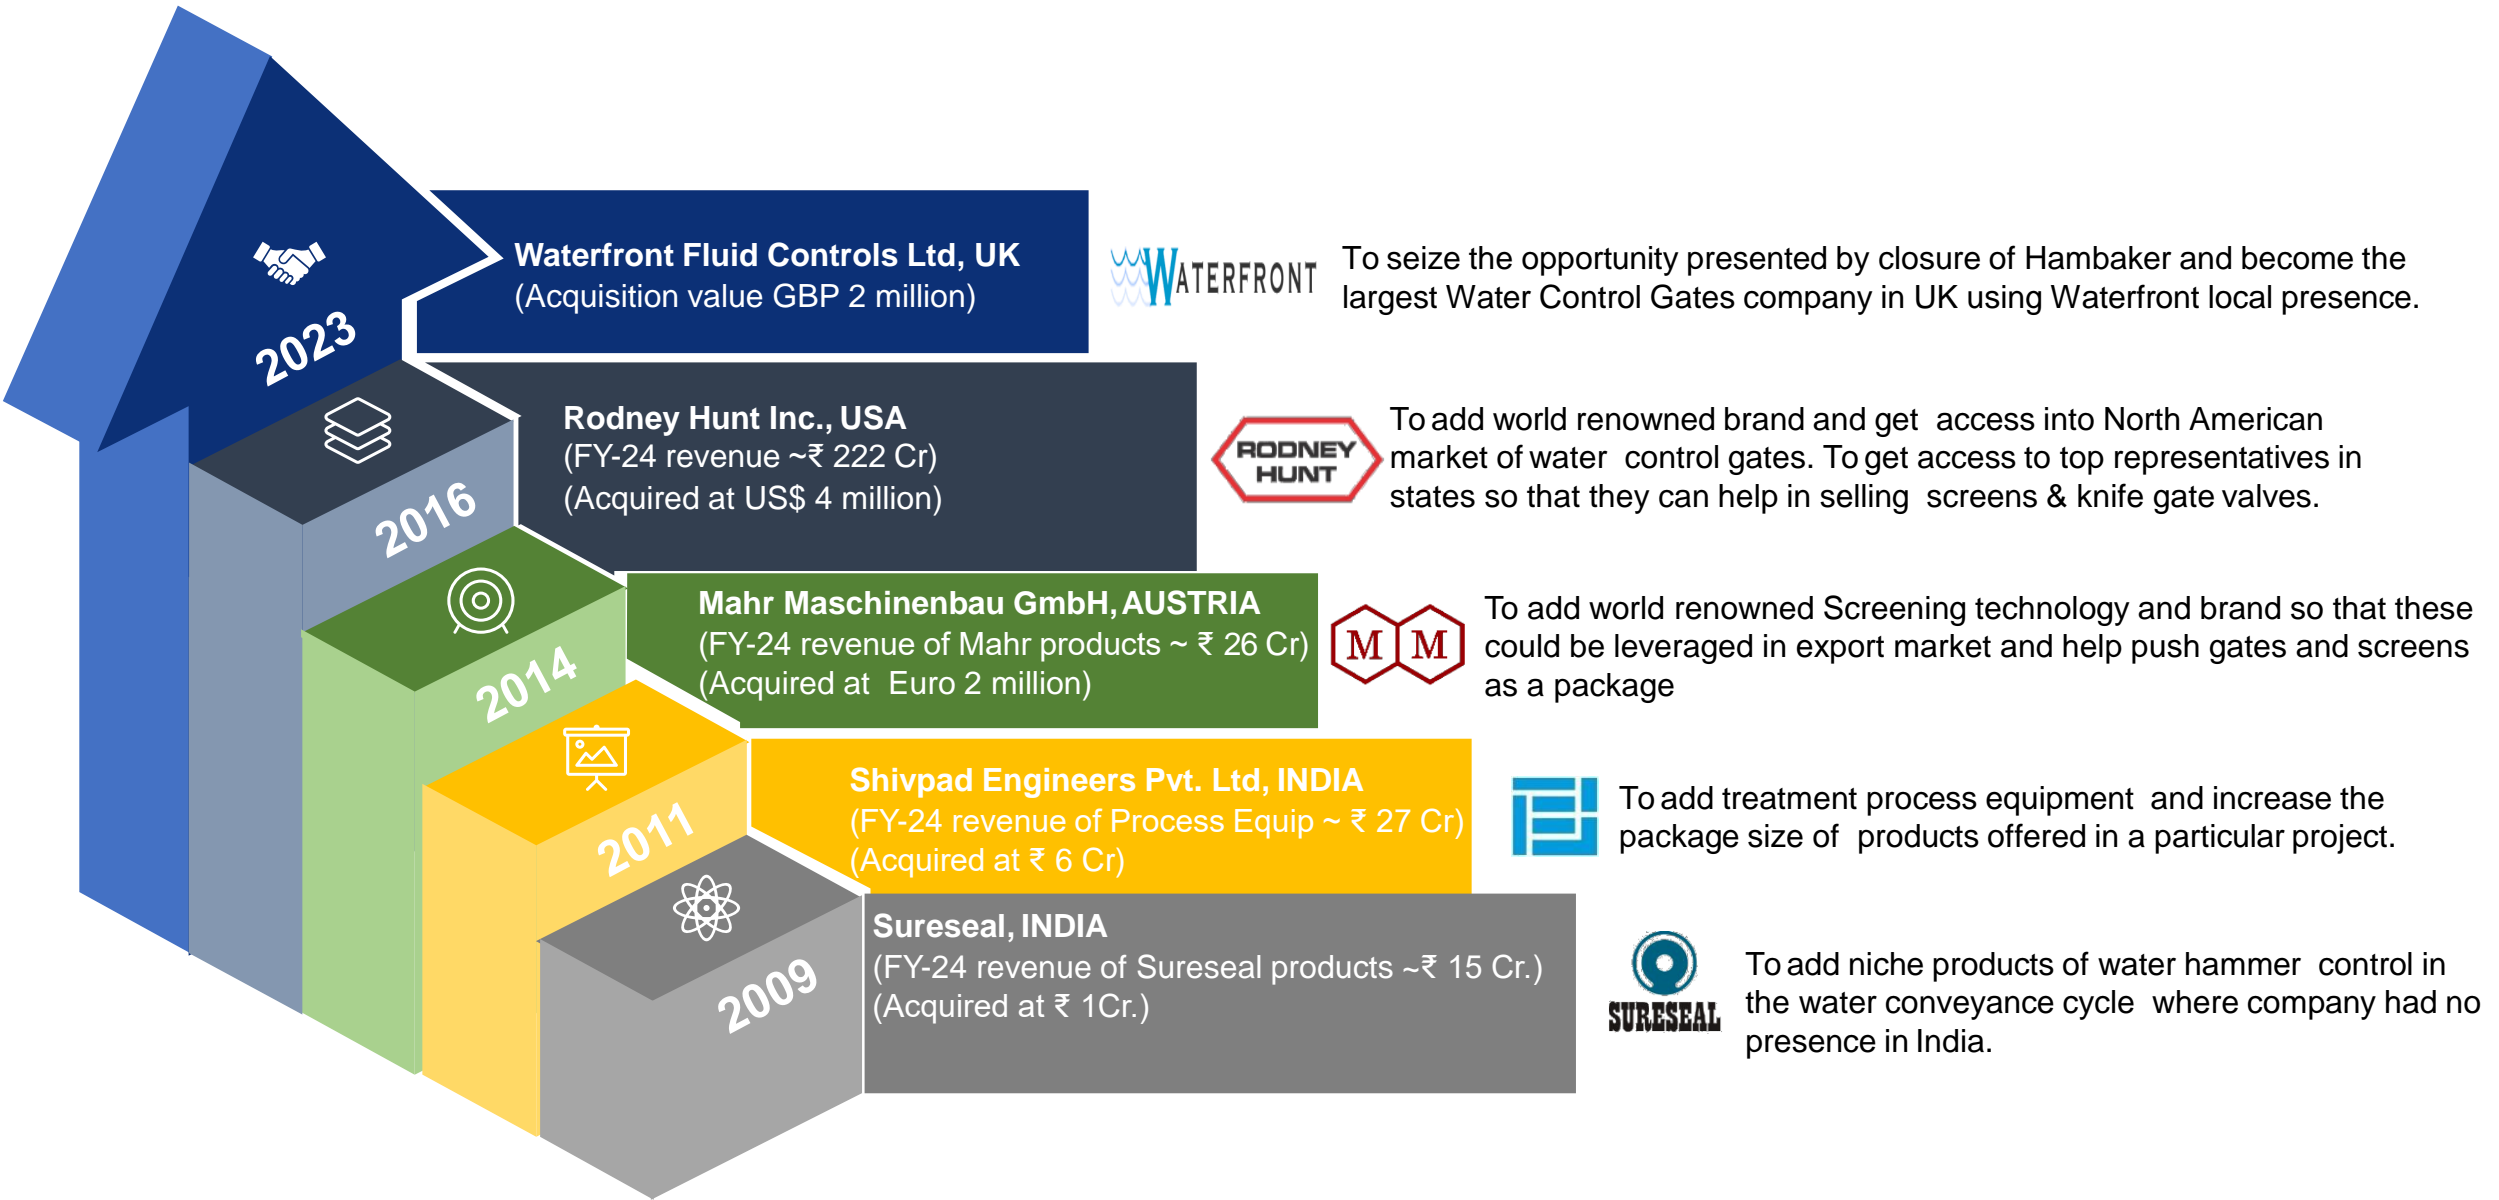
2023

Waterfront Fluid Controls Ltd, UK
(Acquisition value GBP 2 million)

WATERFRONT

To seize the opportunity presented by closure of Hambaker and become the largest Water Control Gates company in UK using Waterfront local presence.

2016

Rodney Hunt Inc., USA
(FY-24 revenue ~₹ 222 Cr)
(Acquired at US$ 4 million)

RODNEY HUNT

To add world renowned brand and get access into North American market of water control gates. To get access to top representatives in states so that they can help in selling screens & knife gate valves.

2014

Mahr Maschinenbau GmbH, AUSTRIA
(FY-24 revenue of Mahr products ~ ₹ 26 Cr)
(Acquired at Euro 2 million)

M M

To add world renowned Screening technology and brand so that these could be leveraged in export market and help push gates and screens as a package

2011

Shivpad Engineers Pvt. Ltd, INDIA
(FY-24 revenue of Process Equip ~ ₹ 27 Cr)
(Acquired at ₹ 6 Cr)

To add treatment process equipment and increase the package size of products offered in a particular project.

2009

Sureseal, INDIA
(FY-24 revenue of Sureseal products ~₹ 15 Cr.)
(Acquired at ₹ 1Cr.)

SURESEAL

To add niche products of water hammer control in the water conveyance cycle where company had no presence in India.